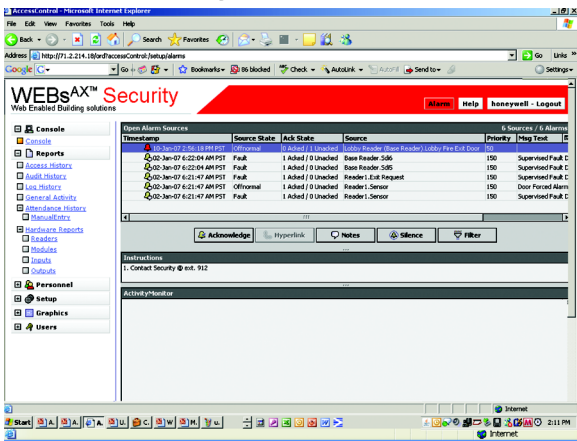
AccessControl - Microsoft Internet Explorer

File Edit View Favorites Tools Help

Back Search Favorites

Address http://71.2.214.18/ord?accessControl:/setup/alarms Go Links

Google G- Go Bookmarks 86 blocked Check AutoLink AutoFill Send to Settings

WEBs$^{AX™}$ Security
Web Enabled Building solutions

Alarm Help honeywell - Logout

Console
Console
Reports
Access History
Audit History
Log History
General Activity
Attendance History
ManualEntry
Hardware Reports
Readers
Modules
Inputs
Outputs
Personnel
Setup
Graphics
Users

Open Alarm Sources 6 Sources / 6 Alarms

| Timestamp | Source State | Ack State | Source | Priority | Msg Text |
|---|---|---|---|---|---|
| 10-Jan-07 2:56:18 PM PST | Offnormal | 0 Acked / 1 Unacked | Lobby Reader (Base Reader).Lobby Fire Exit Door | 50 | |
| 02-Jan-07 6:22:04 AM PST | Fault | 1 Acked / 0 Unacked | Base Reader.Sd6 | 150 | Supervised Fault D |
| 02-Jan-07 6:22:04 AM PST | Fault | 1 Acked / 0 Unacked | Base Reader.Sd5 | 150 | Supervised Fault D |
| 02-Jan-07 6:21:47 AM PST | Fault | 1 Acked / 0 Unacked | Reader1.Exit Request | 150 | Supervised Fault D |
| 02-Jan-07 6:21:47 AM PST | Offnormal | 1 Acked / 0 Unacked | Reader1.Sensor | 150 | Door Forced Alarm |
| 02-Jan-07 6:21:47 AM PST | Fault | 1 Acked / 0 Unacked | Reader1.Sensor | 150 | Supervised Fault D |

Acknowledge Hyperlink Notes Silence Filter

Instructions
1. Contact Security @ ext. 912

ActivityMonitor

Internet

Start A. A. A. U. C. W M. U. 2:11 PM
Internet